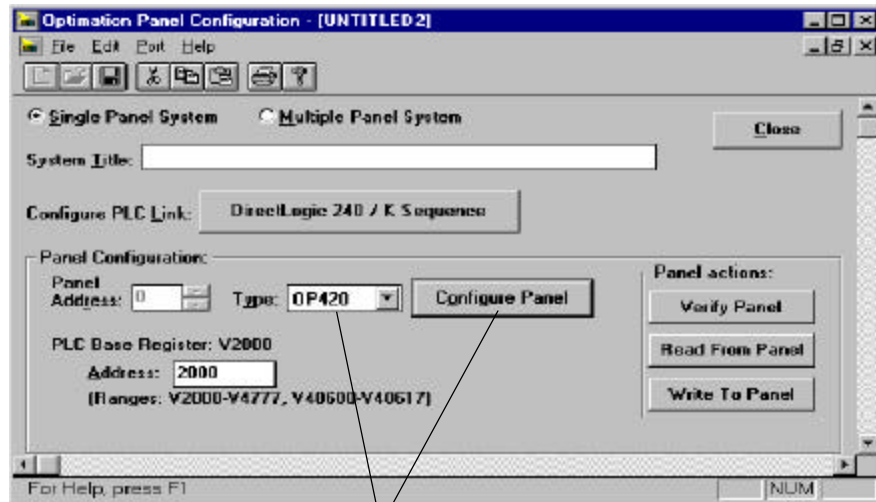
Optimation Panel Configuration - [UNTITLED2]

File Edit Port Help

Single Panel System   Multiple Panel System

Close

System Title:

Configure PLC Link: DirectLogic 240 / K Sequence

Panel Configuration:

Panel Address: 0   Type: OP420   Configure Panel

PLC Base Register: V2000

Address: 2000

(Ranges: V2000-V4777, V40600-V40617)

Panel actions:

Verify Panel

Read From Panel

Write To Panel

For Help, press F1   NUM